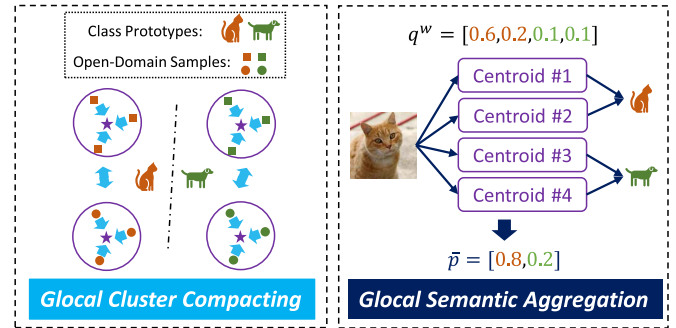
Class Prototypes:

Open-Domain Samples:

Glocal Cluster Compacting

$q^w = [0.6, 0.2, 0.1, 0.1]$

Centroid #1

Centroid #2

Centroid #3

Centroid #4

$\bar{p} = [0.8, 0.2]$

Glocal Semantic Aggregation